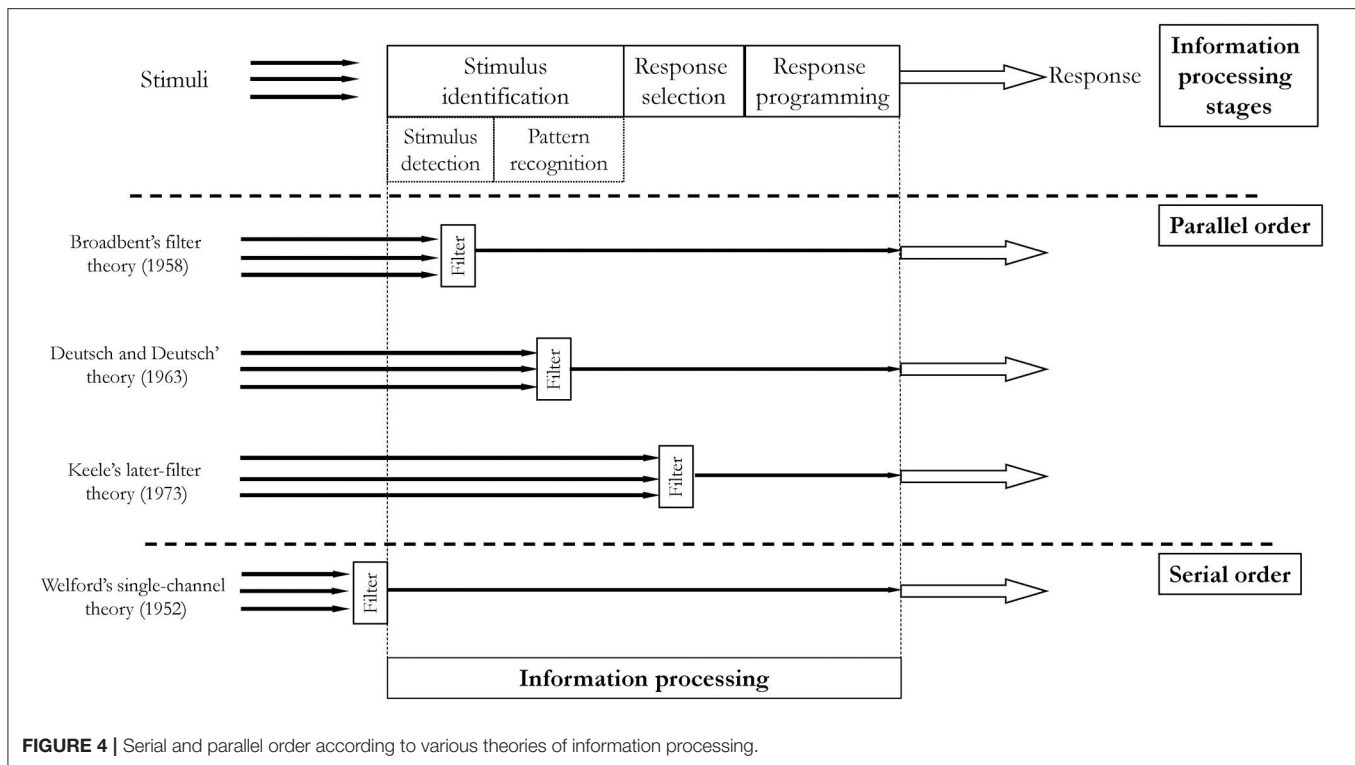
Stimuli

Stimulus identification

Response selection

Response programming

Response

Information processing stages

Stimulus detection

Pattern recognition

Parallel order

Broadbent's filter theory (1958)

Filter

Deutsch and Deutsch' theory (1963)

Filter

Keele's later-filter theory (1973)

Filter

Serial order

Welford's single-channel theory (1952)

Filter

Information processing

FIGURE 4 | Serial and parallel order according to various theories of information processing.